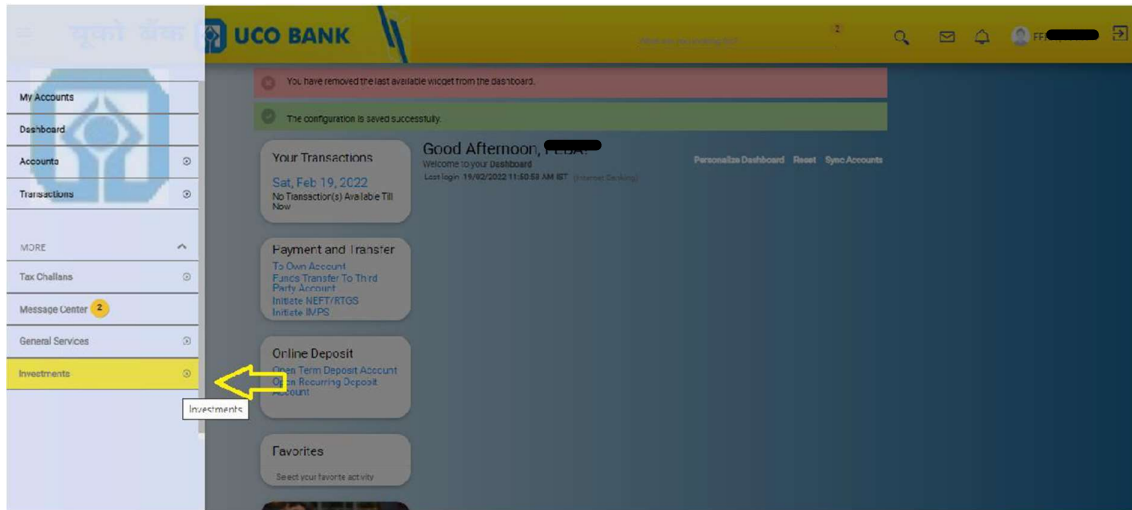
यूको बैंक UCO BANK

2

My Accounts

Dashboard

Accounts

Transactions

MORE

Tax Challans

Message Center 2

General Services

Investments

Investments

You have removed the last available widget from the dashboard.

The configuration is saved successfully.

Your Transactions

Sat, Feb 19, 2022

No Transaction(s) Available Till Now

Good Afternoon, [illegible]

Welcome to your Dashboard

Last login 19/02/2022 11:50:53 AM IST (Internet Banking)

Personalize Dashboard Reset Sync Accounts

Payment and Transfer

To Own Account

Funds Transfer To Third Party Account

Initiate NEFT/RTGS

Initiate IMPS

Online Deposit

Open Term Deposit Account

Open Recurring Deposit Account

Favorites

Select your favorite activity